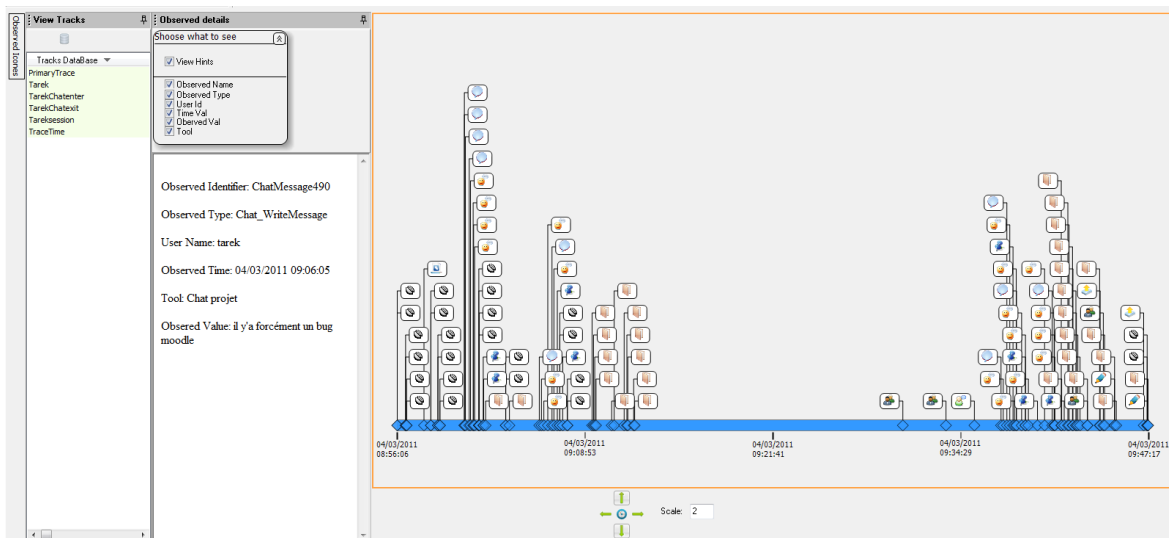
Observed Icones

View Tracks

Tracks DataBase

PrimaryTrace
Tarek
TarekChatenter
TarekChatexit
Tareksession
TraceTime

Observed details

Shoose what to see

View Hints

Observed Name
Observed Type
User Id
Time Val
Oberved Val
Tool

Observed Identifier: ChatMessage490

Observed Type: Chat_WriteMessage

User Name: tarek

Observed Time: 04/03/2011 09:06:05

Tool: Chat projet

Obsered Value: il y'a forcément un bug moodle

04/03/2011
08:56:06

04/03/2011
09:08:53

04/03/2011
09:21:41

04/03/2011
09:34:29

04/03/2011
09:47:17

Scale: 2